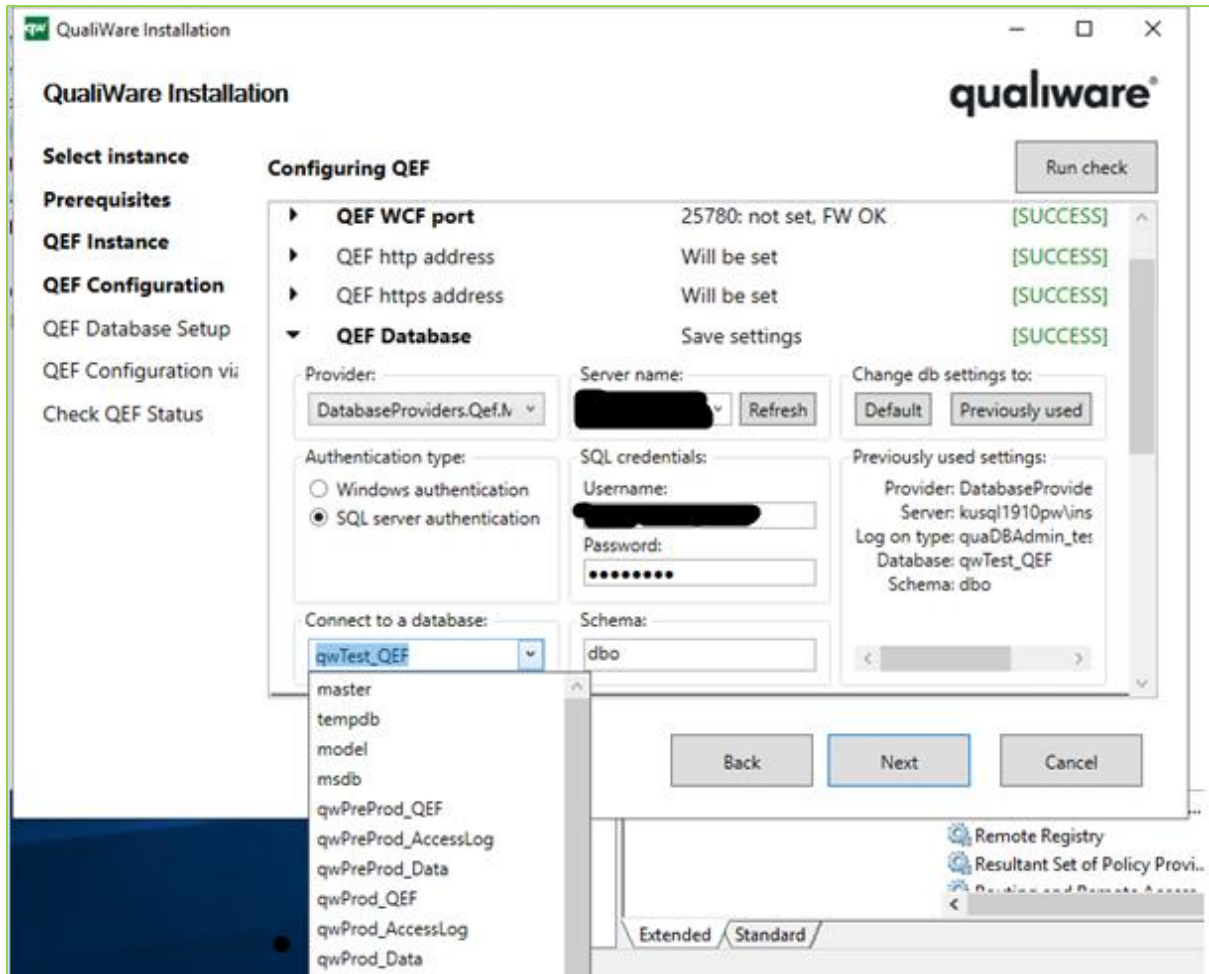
QualiWare Installation

QualiWare Installation

qualiware®

Select instance
Prerequisites
QEF Instance
QEF Configuration
QEF Database Setup
QEF Configuration via
Check QEF Status

Configuring QEF

Run check

| | | |
|---|---|---|
| QEF WCF port | 25780: not set, FW OK | [SUCCESS] |
| QEF http address | Will be set | [SUCCESS] |
| QEF https address | Will be set | [SUCCESS] |
| QEF Database | Save settings | [SUCCESS] |

Provider:
DatabaseProviders.Qef.M

Server name:
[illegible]
Refresh

Change db settings to:
Default
Previously used

Authentication type:
Windows authentication
SQL server authentication

SQL credentials:
Username:
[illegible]
Password:
•••••••••

Previously used settings:
Provider: DatabaseProvide
Server: kusql1910pw\ins
Log on type: quaDBAdmin_tes
Database: qwTest_QEF
Schema: dbo

Connect to a database:
qwTest_QEF

Schema:
dbo

master
tempdb
model
msdb
qwPreProd_QEF
qwPreProd_AccessLog
qwPreProd_Data
qwProd_QEF
qwProd_AccessLog
qwProd_Data

Back
Next
Cancel

Remote Registry
Resultant Set of Policy Provi...
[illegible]

Extended
Standard